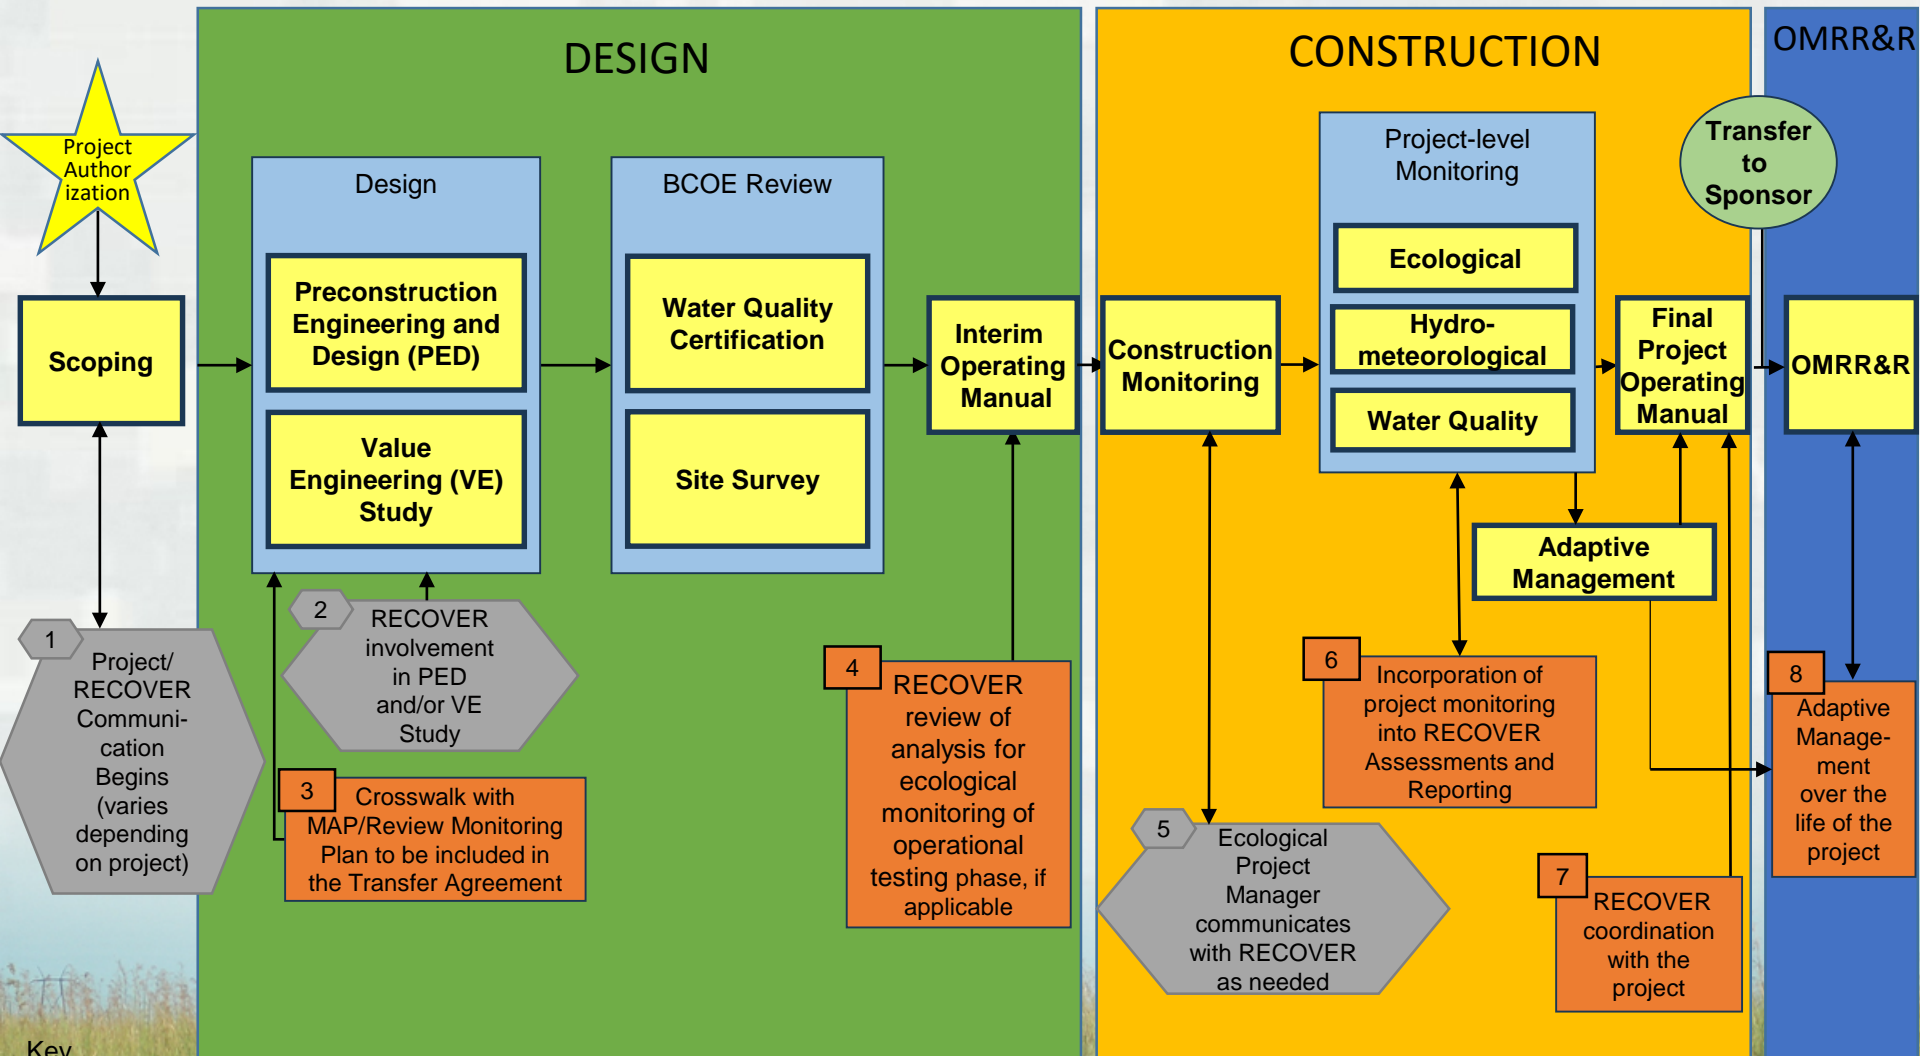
DESIGN

CONSTRUCTION

OMRR&R

Project Authorization

Scoping

Design

Preconstruction Engineering and Design (PED)

Value Engineering (VE) Study

BCOE Review

Water Quality Certification

Site Survey

Interim Operating Manual

Construction Monitoring

Project-level Monitoring

Ecological

Hydro-meteorological

Water Quality

Transfer to Sponsor

Final Project Operating Manual

OMRR&R

Adaptive Management

1
Project/ RECOVER Communication Begins (varies depending on project)

2
RECOVER involvement in PED and/or VE Study

3
Crosswalk with MAP/Review Monitoring Plan to be included in the Transfer Agreement

4
RECOVER review of analysis for ecological monitoring of operational testing phase, if applicable

5
Ecological Project Manager communicates with RECOVER as needed

6
Incorporation of project monitoring into RECOVER Assessments and Reporting

7
RECOVER coordination with the project

8
Adaptive Management over the life of the project

Key